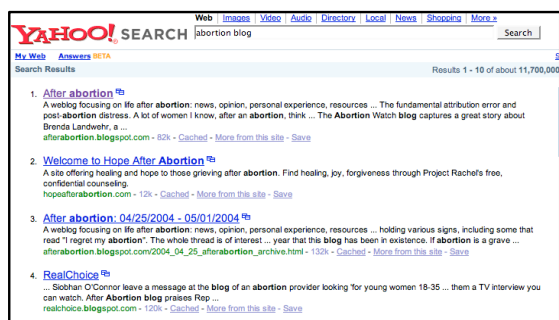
YAHOO! SEARCH

Web | Images | Video | Audio | Directory | Local | News | Shopping | More »

abortion blog

Search

My Web Answers BETA

Search Results

Results 1 - 10 of about 11,700,000

1. After abortion
A weblog focusing on life after abortion: news, opinion, personal experience, resources ... The fundamental attribution error and post-abortion distress. A lot of women I know, after an abortion, think ... The Abortion Watch blog captures a great story about Brenda Landwehr, a ...
afterabortion.blogspot.com - 82k - Cached - More from this site - Save

2. Welcome to Hope After Abortion
A site offering healing and hope to those grieving after abortion. Find healing, joy, forgiveness through Project Rachel's free, confidential counseling.
hopeafterabortion.com - 12k - Cached - More from this site - Save

3. After abortion: 04/25/2004 - 05/01/2004
A weblog focusing on life after abortion: news, opinion, personal experience, resources ... holding various signs, including some that read "I regret my abortion". The whole thread is of interest ... year that this blog has been in existence. If abortion is a grave ...
afterabortion.blogspot.com/2004_04_25_afterabortion_archive.html - 132k - Cached - More from this site - Save

4. RealChoice
... Siobhan O'Connor leave a message at the blog of an abortion provider looking 'for young women 18-35 ... them a TV interview you can watch. After Abortion blog praises Rep ...
realchoice.blogspot.com - 120k - Cached - More from this site - Save